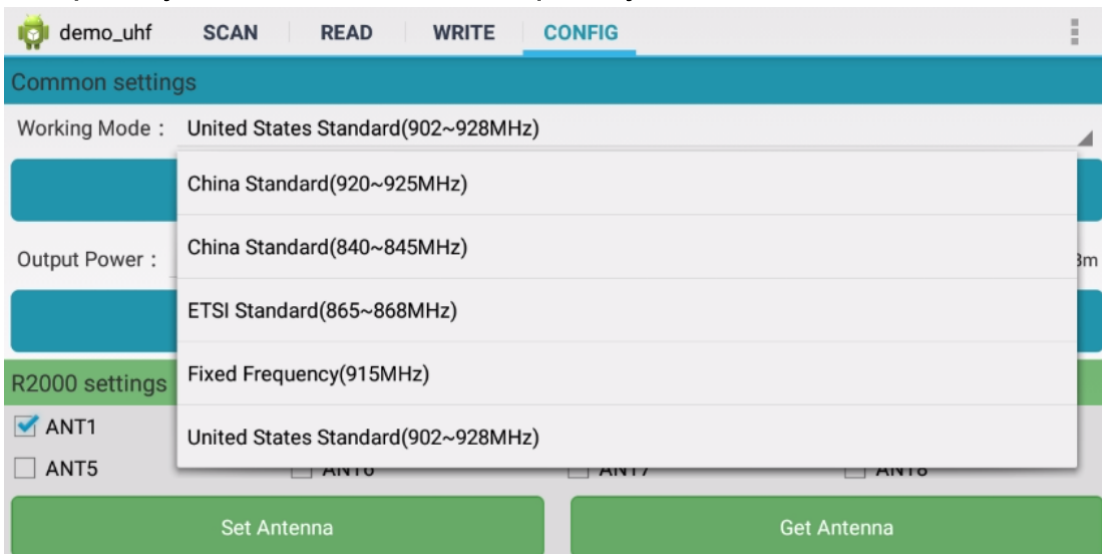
demo_uhf SCAN READ WRITE CONFIG

Common settings

Working Mode : United States Standard(902~928MHz)

China Standard(920~925MHz)

China Standard(840~845MHz)

ETSI Standard(865~868MHz)

Fixed Frequency(915MHz)

United States Standard(902~928MHz)

Output Power :

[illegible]m

R2000 settings

ANT1

ANT5

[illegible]

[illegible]

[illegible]

Set Antenna

Get Antenna